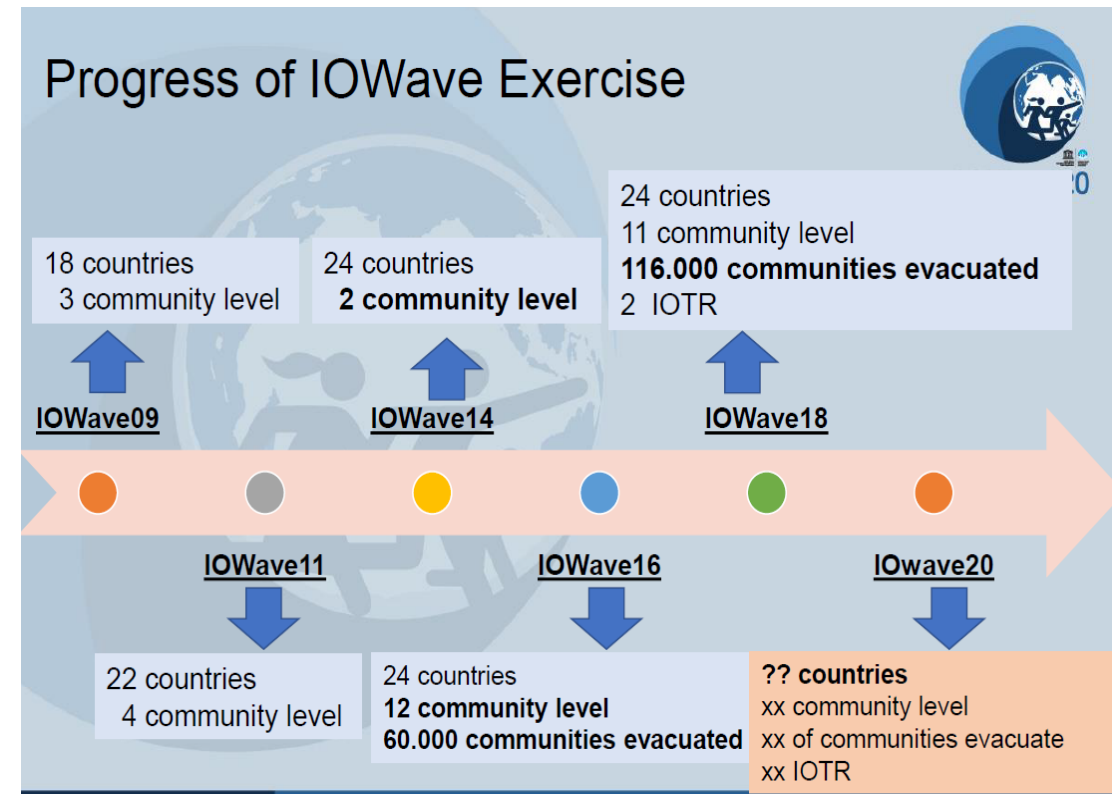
Progress of IOWave Exercise

20

18 countries
3 community level

24 countries
**2 community level**

24 countries
11 community level
**116.000 communities evacuated**
2 IOTR

IOWave09

IOWave14

IOWave18

IOWave11

IOWave16

IOwave20

22 countries
4 community level

24 countries
**12 community level**
**60.000 communities evacuated**

**?? countries**
xx community level
xx of communities evacuate
xx IOTR